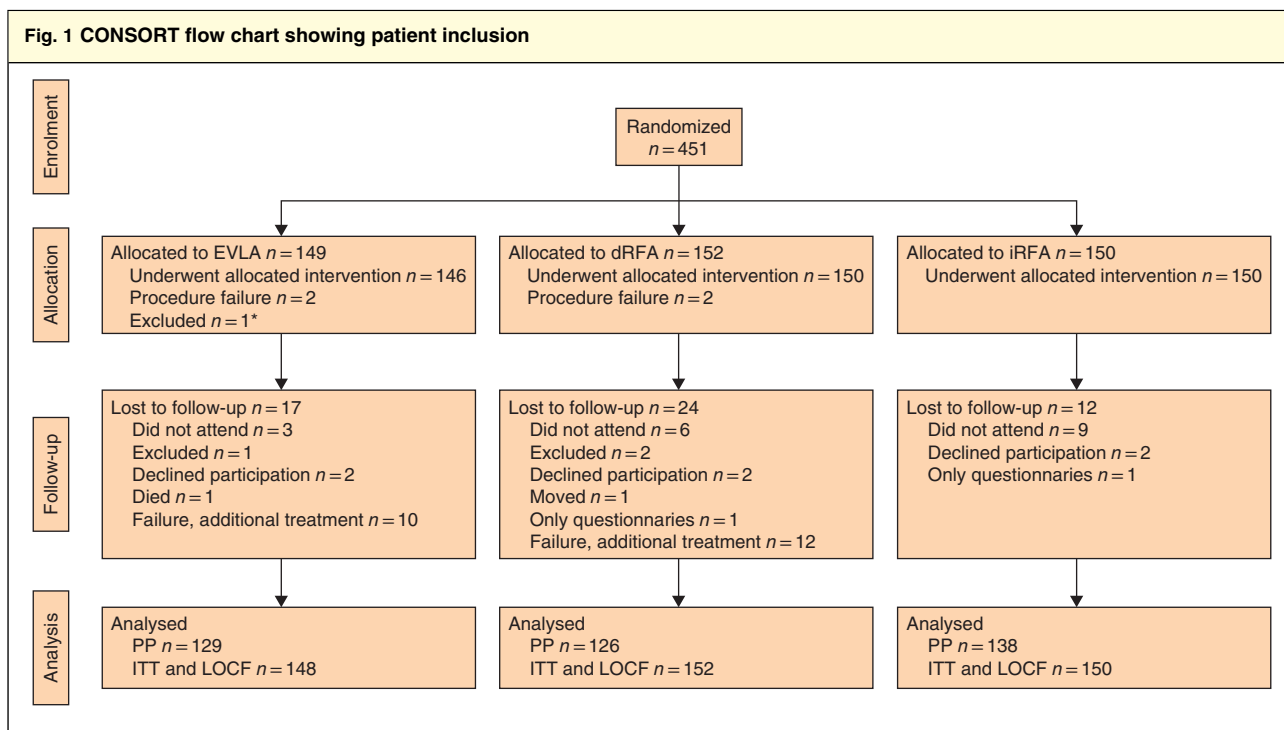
Fig. 1 CONSORT flow chart showing patient inclusion

Enrolment

Randomized
$n = 451$

Allocation

Allocated to EVLA $n = 149$
Underwent allocated intervention $n = 146$
Procedure failure $n = 2$
Excluded $n = 1$*

Allocated to dRFA $n = 152$
Underwent allocated intervention $n = 150$
Procedure failure $n = 2$

Allocated to iRFA $n = 150$
Underwent allocated intervention $n = 150$

Follow-up

Lost to follow-up $n = 17$
Did not attend $n = 3$
Excluded $n = 1$
Declined participation $n = 2$
Died $n = 1$
Failure, additional treatment $n = 10$

Lost to follow-up $n = 24$
Did not attend $n = 6$
Excluded $n = 2$
Declined participation $n = 2$
Moved $n = 1$
Only questionnaries $n = 1$
Failure, additional treatment $n = 12$

Lost to follow-up $n = 12$
Did not attend $n = 9$
Declined participation $n = 2$
Only questionnaries $n = 1$

Analysis

Analysed
PP $n = 129$
ITT and LOCF $n = 148$

Analysed
PP $n = 126$
ITT and LOCF $n = 152$

Analysed
PP $n = 138$
ITT and LOCF $n = 150$